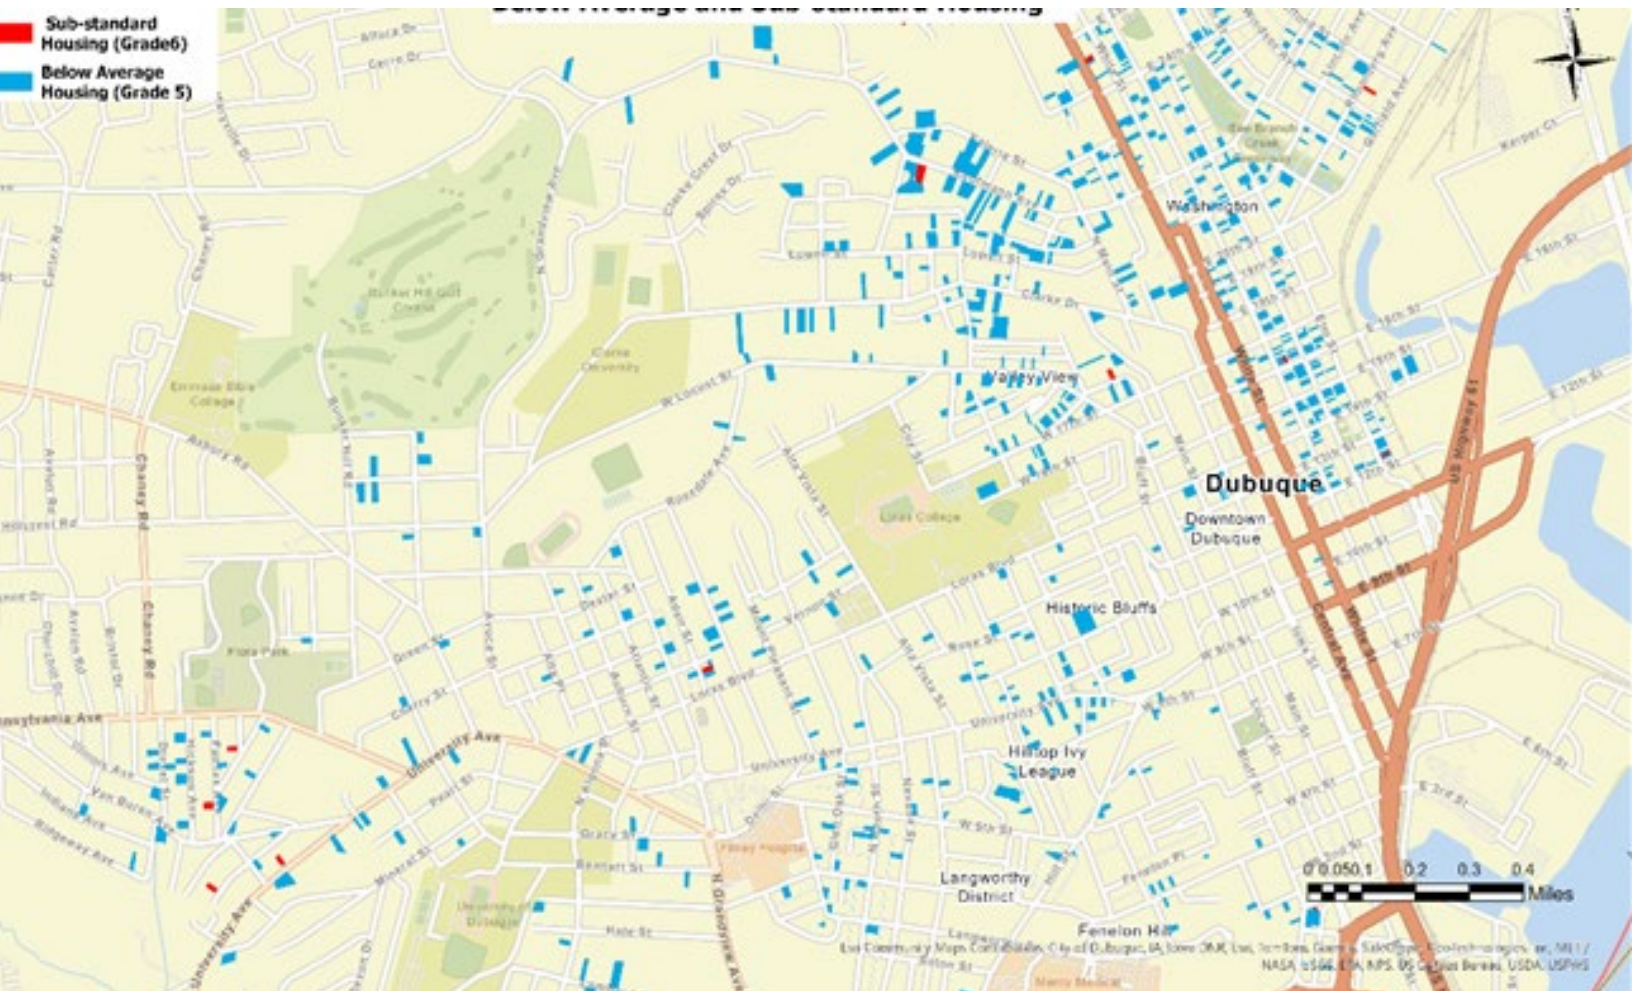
Below Average and Sub-standard Housing

Sub-standard Housing (Grade6)
Below Average Housing (Grade 5)

Washington
Valley View
Dubuque
Downtown Dubuque
Historic Bluffs
Hilltop Ivy League
Langworthy District
Fenelon Hill
Loras College
Clarke University
Emmaus Bible College
Flora Park
University of Dubuque
Bunker Hill Golf Course

University Ave
Loras Blvd
W Locust St
Pennsylvania Ave
Chaney Rd
Asbury Rd
Central Ave
White St
US Highway 61
Grandview Ave
Rosedale Ave
Alta Vista St
Clarke Dr
Kaufmann Ave
Van Buren St
Indiana Ave
Ridgeway Ave
Mineral St
Pearl St
Grace St
Bennett St
Delhi St
Dexter St
Adair St
Atlantic St
Auburn St
Green St
Cherry St
Avoca St
Algona St
Custer St
Lowell St
W 17th St
W 14th St
W 11th St
W 10th St
W 5th St
W 3rd St
E 12th St
E 9th St
E 16th St
E 3rd St
Main St
Iowa St
Bluff St
Hill St
Fenelon Pl
Rose St
Finley Hospital
Mercy Medical

0 0.050.1 0.2 0.3 0.4
Miles

Esri Community Maps Contributors, City of Dubuque, IA, Iowa DNR, Esri, HERE, Garmin, SafeGraph, GeoTechnologies, Inc, METI / NASA, USGS, EPA, NPS, US Census Bureau, USDA, USFWS